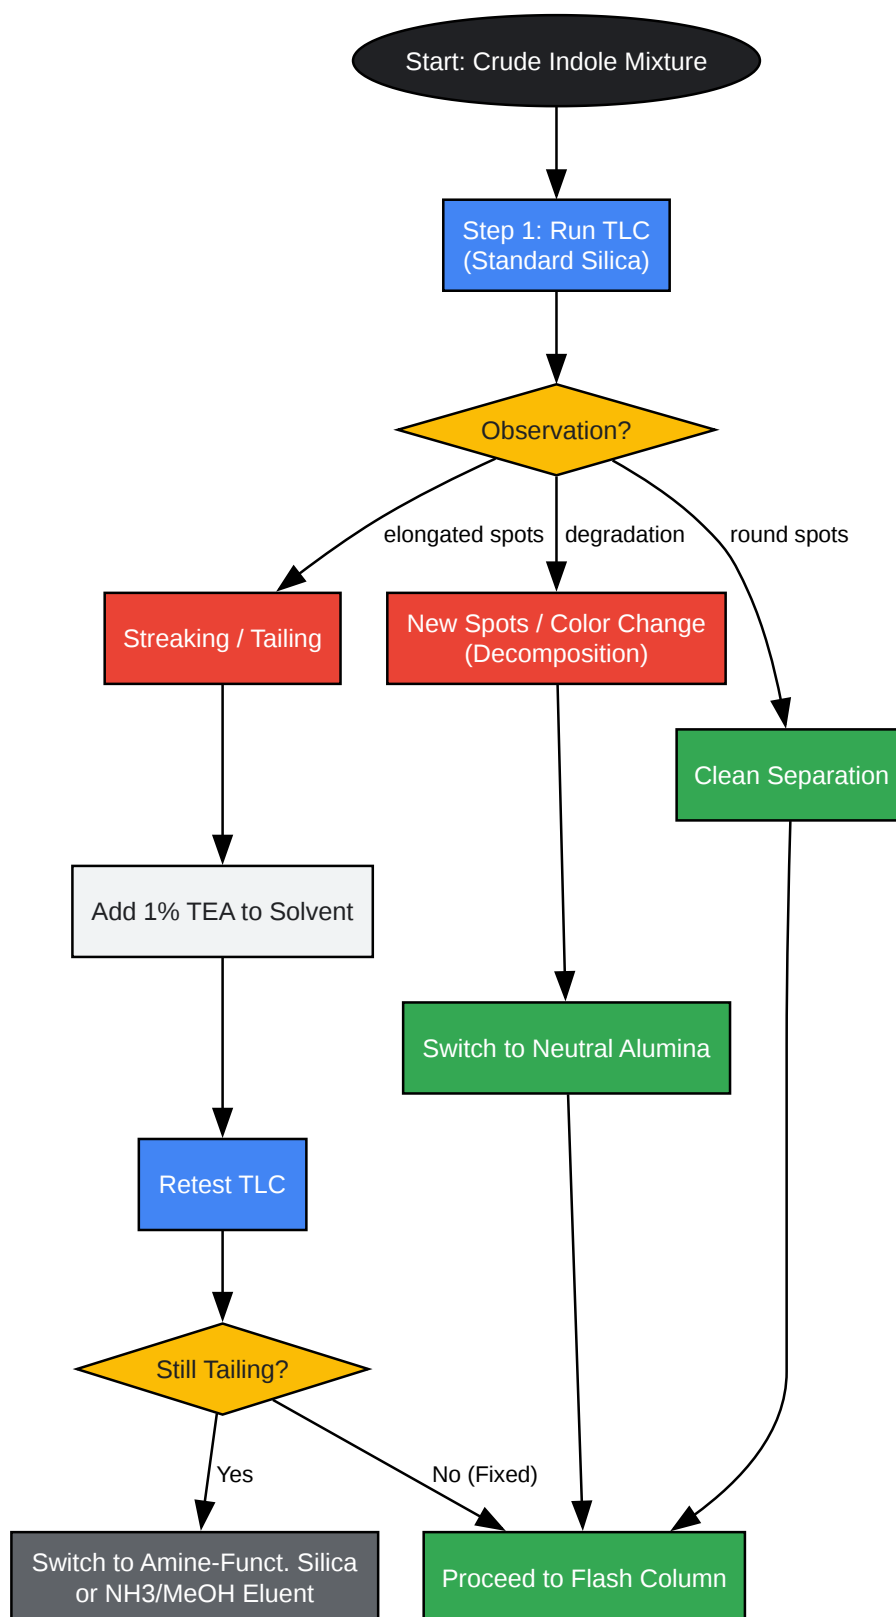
Start: Crude Indole Mixture

Step 1: Run TLC (Standard Silica)

Observation?

elongated spots

degradation

round spots

Streaking / Tailing

New Spots / Color Change (Decomposition)

Clean Separation

Add 1% TEA to Solvent

Switch to Neutral Alumina

Retest TLC

Still Tailing?

Yes

No (Fixed)

Switch to Amine-Funct. Silica or NH3/MeOH Eluent

Proceed to Flash Column